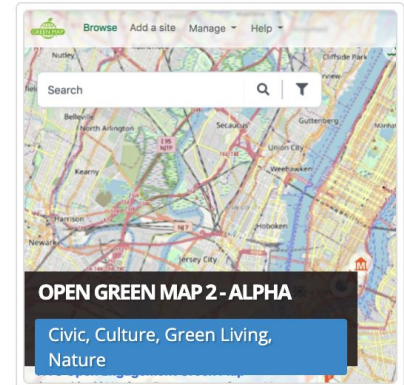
GREEN MAP

Browse Add a site Manage Help

Search

Clifside Park

Belleville

North Arlington

Secaucus

Guttenberg

Union City

Kearny

Weehawken

Harrison

Hoboken

Newark

Jersey City

OPEN GREEN MAP 2 - ALPHA

Civic, Culture, Green Living, Nature